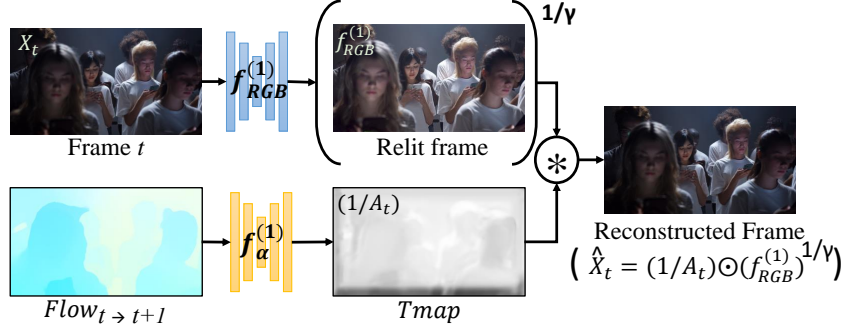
$X_t$

Frame $t$

$f_{RGB}^{(1)}$

$f_{RGB}^{(1)}$

Relit frame

$1/\gamma$

$\circledast$

Reconstructed Frame

$(\hat{X}_t = (1/A_t) \odot (f_{RGB}^{(1)})^{1/\gamma})$

$f_{\alpha}^{(1)}$

$(1/A_t)$

$Flow_{t \to t+1}$

$Tmap$